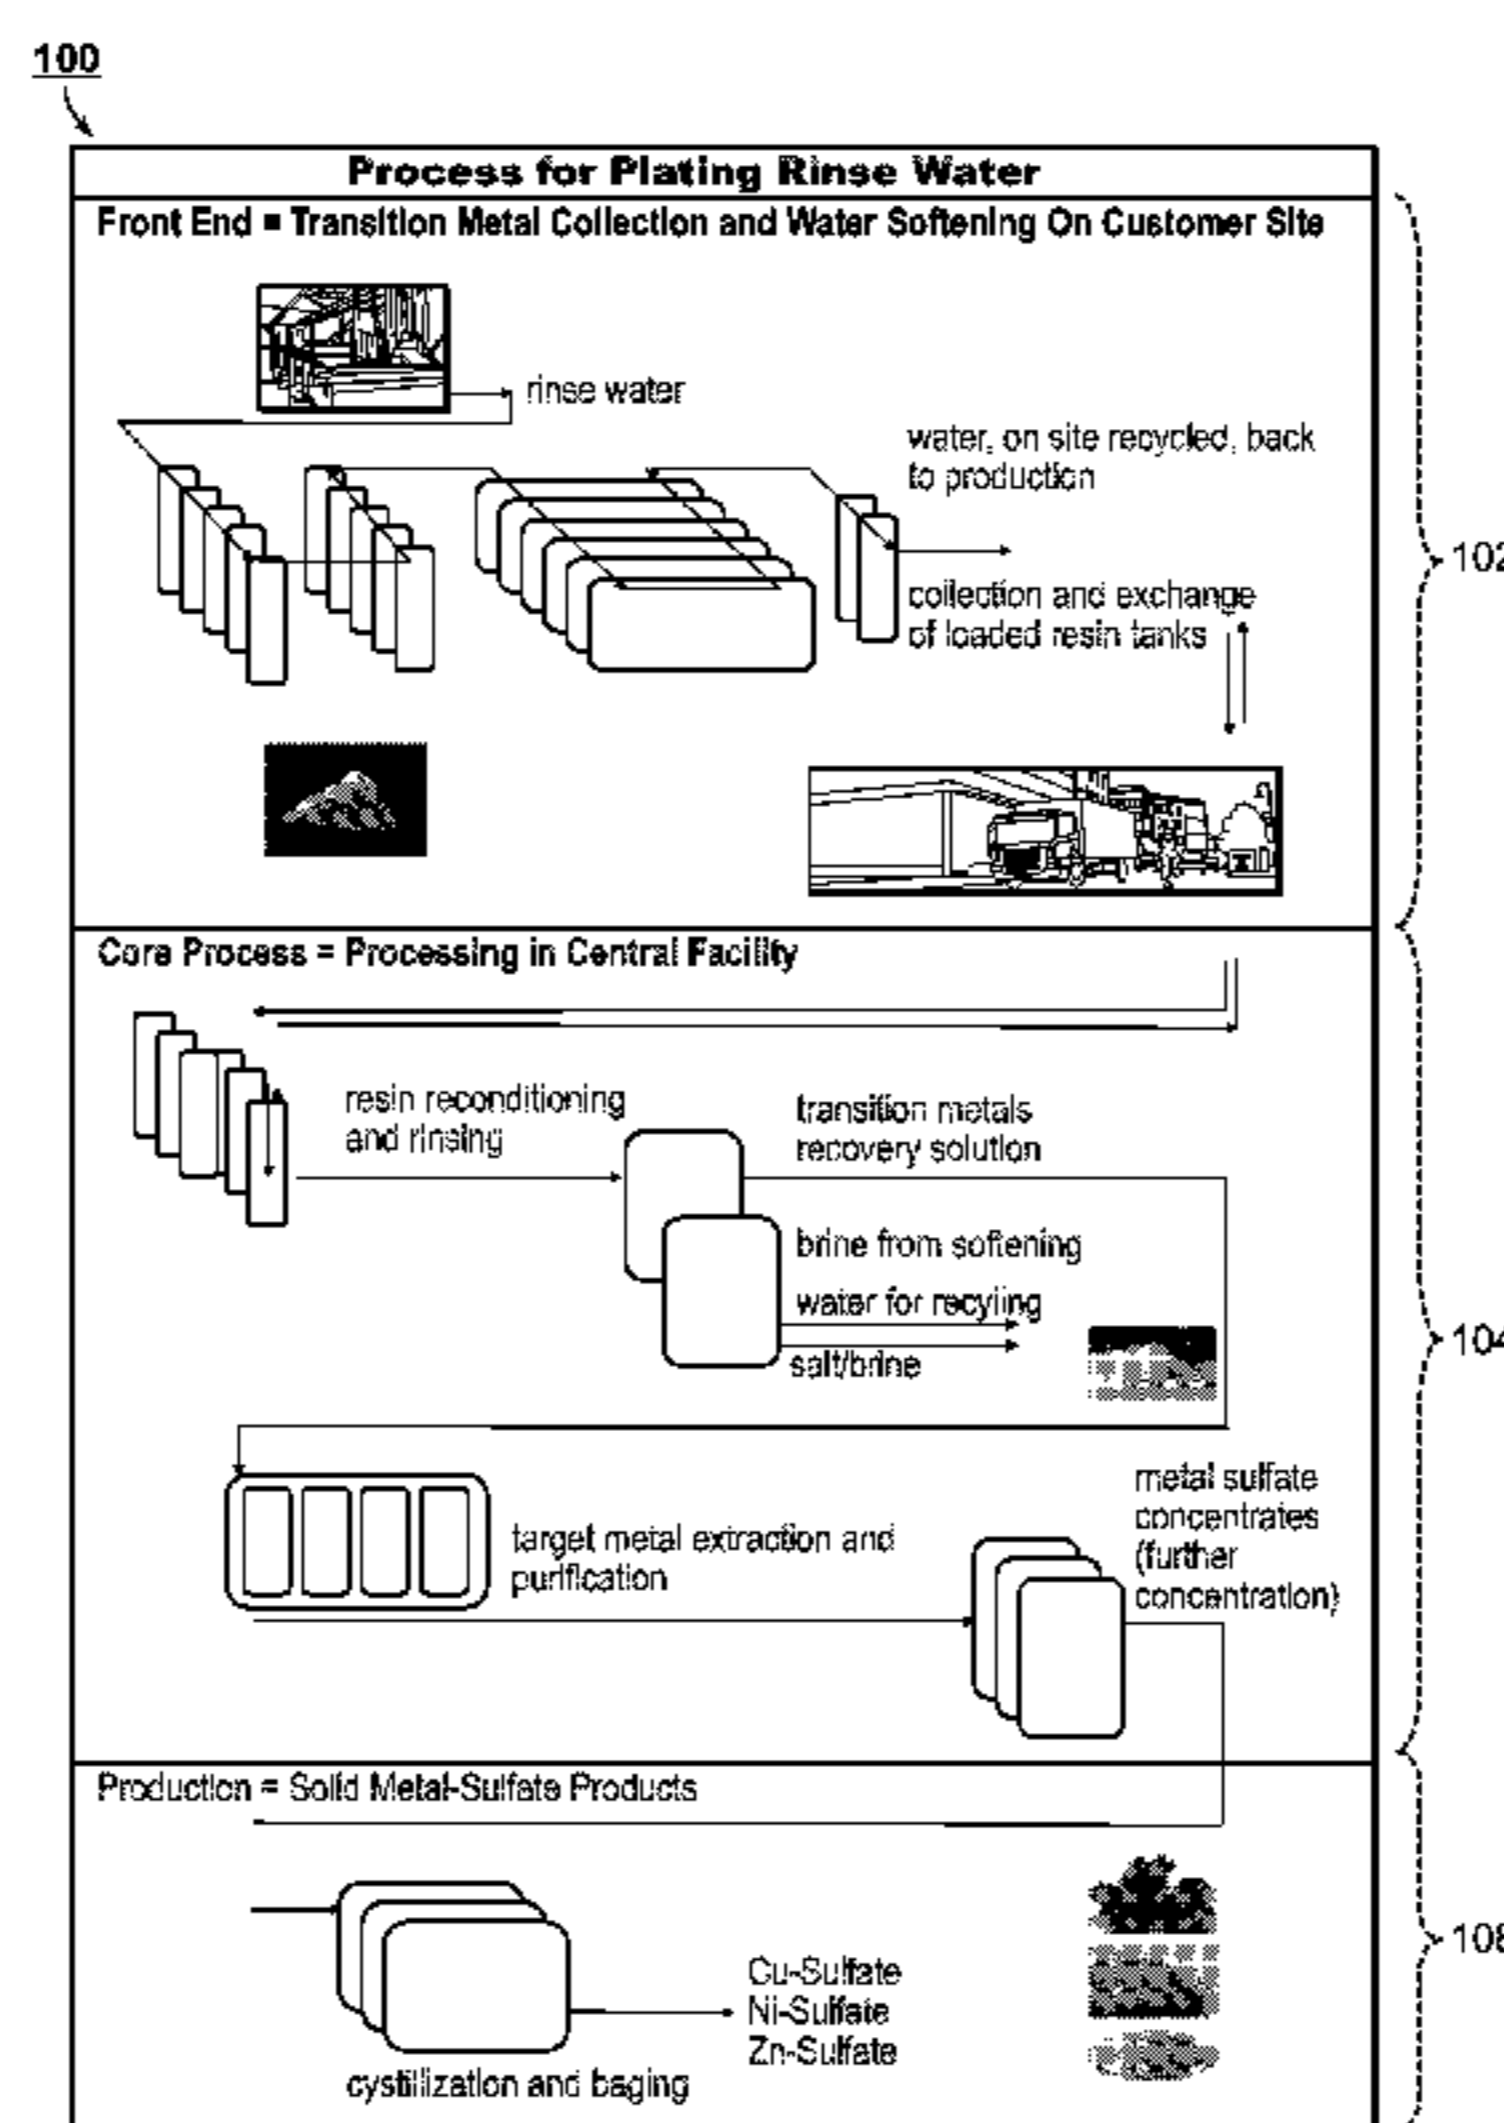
100

Process for Plating Rinse Water

Front End = Transition Metal Collection and Water Softening On Customer Site

rinse water

water, on site recycled, back to production

collection and exchange of loaded resin tanks

102

Core Process = Processing in Central Facility

resin reconditioning and rinsing

transition metals recovery solution

brine from softening

water for recyling

salt/brine

104

metal sulfate concentrates (further concentration)

target metal extraction and purification

Production = Solid Metal-Sulfate Products

Cu-Sulfate
Ni-Sulfate
Zn-Sulfate

cystilization and baging

108